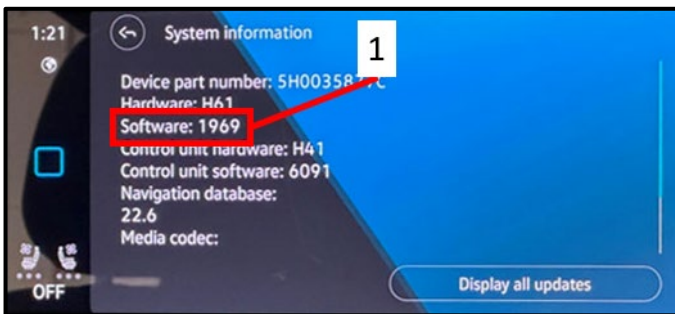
1:21

System information

1

Device part number: 5H00358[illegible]C
Hardware: H61
Software: 1969
Control unit hardware: H41
Control unit software: 6091
Navigation database:
22.6
Media codec:

OFF

Display all updates